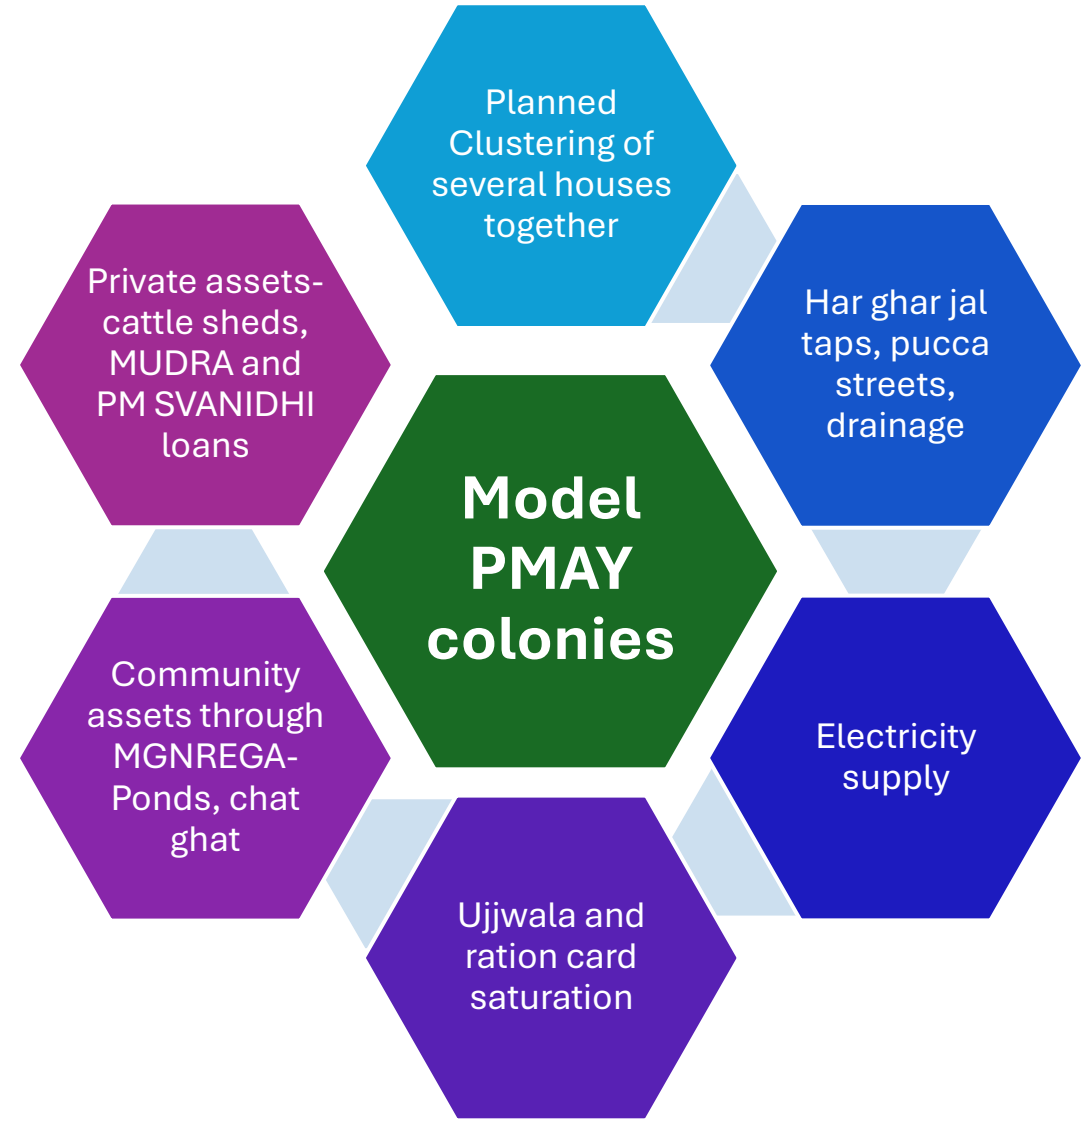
Model PMAY colonies

Planned Clustering of several houses together

Har ghar jal taps, pucca streets, drainage

Electricity supply

Ujjwala and ration card saturation

Community assets through MGNREGA- Ponds, chat ghat

Private assets- cattle sheds, MUDRA and PM SVANIDHI loans